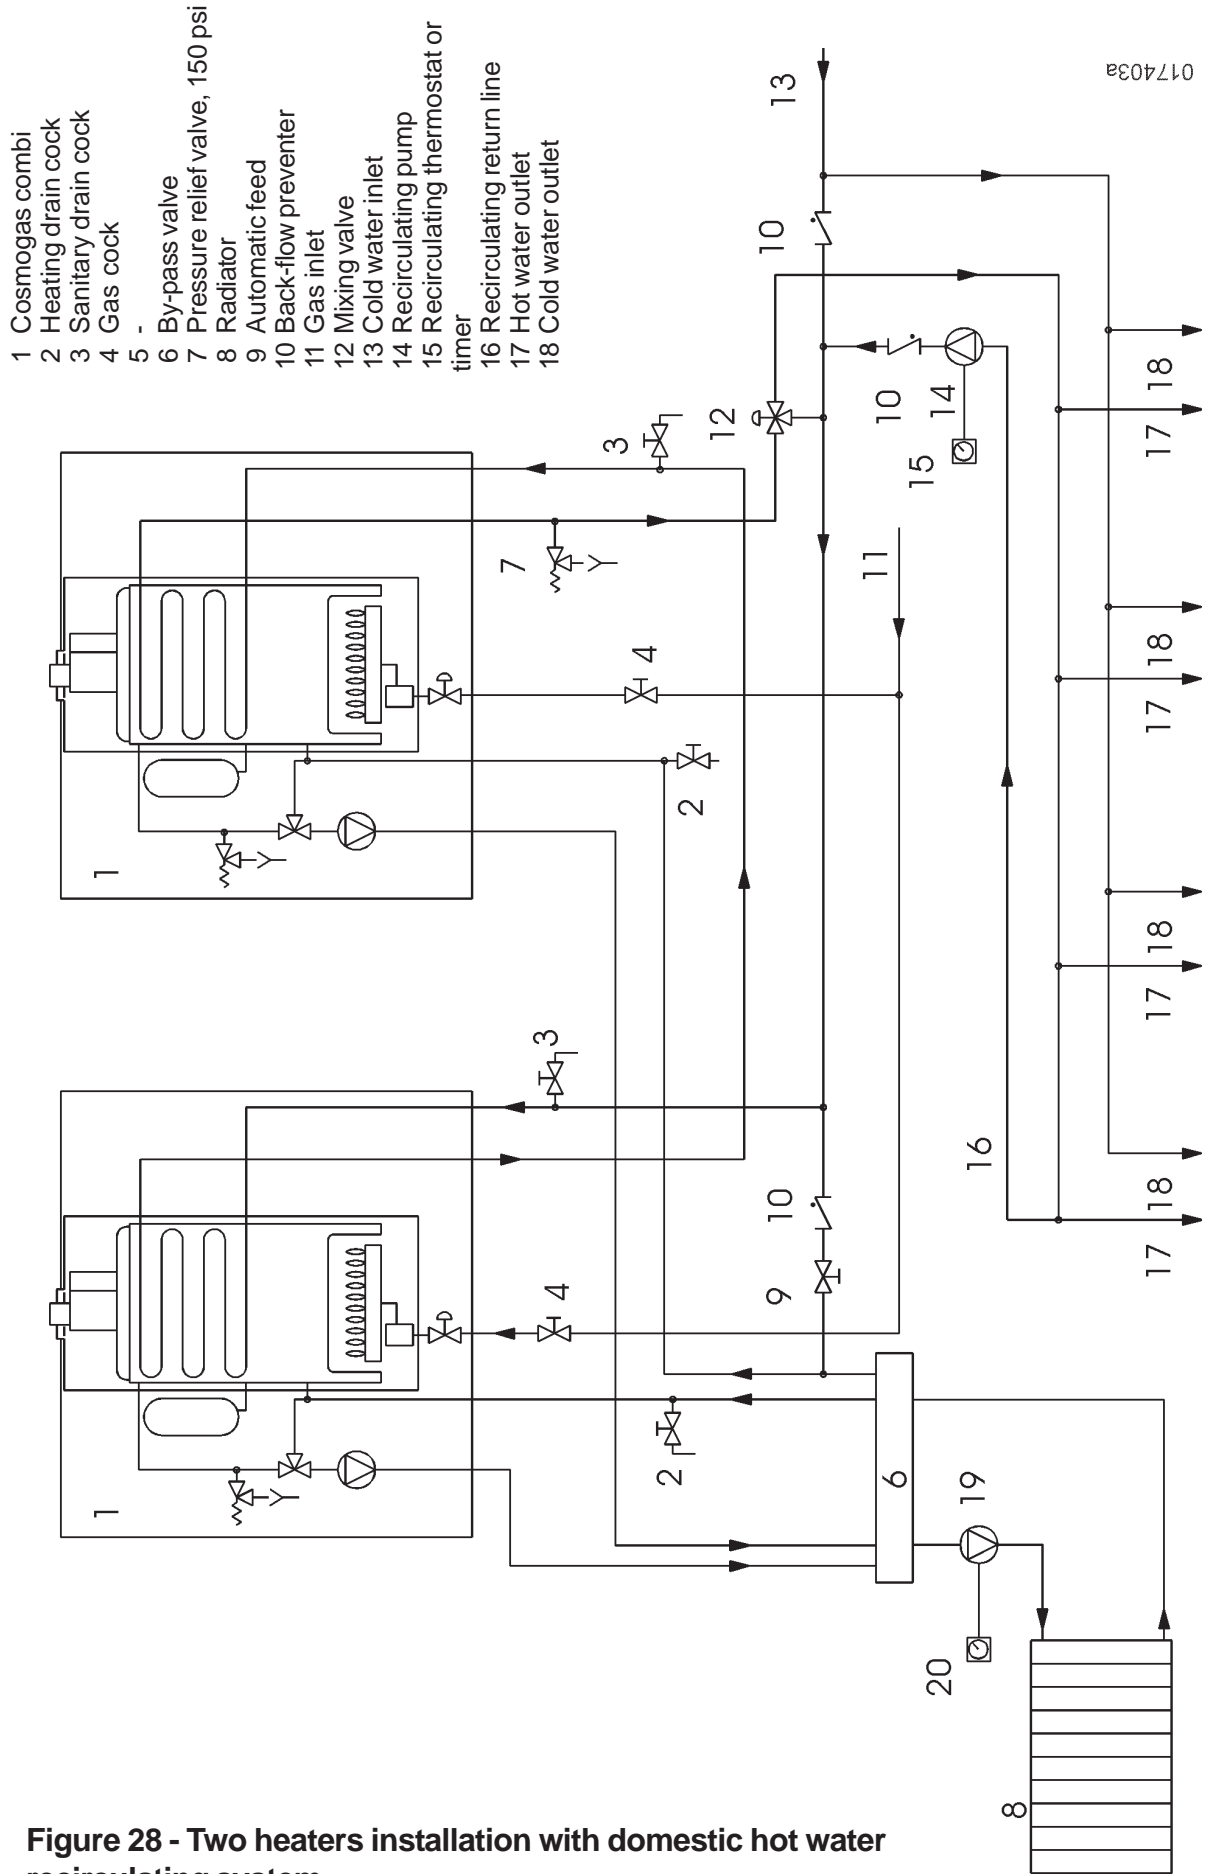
1 Cosmogas combi
2 Heating drain cock
3 Sanitary drain cock
4 Gas cock
5 -
6 By-pass valve
7 Pressure relief valve, 150 psi
8 Radiator
9 Automatic feed
10 Back-flow preventer
11 Gas inlet
12 Mixing valve
13 Cold water inlet
14 Recirculating pump
15 Recirculating thermostat or timer
16 Recirculating return line
17 Hot water outlet
18 Cold water outlet

017403a

13
10
12
3
10
14
15
7
11
4
2
1
18
17
18
17
18
17
16
18
17
10
3
9
4
2
1
6
19
20
8

Figure 28 - Two heaters installation with domestic hot water recirculating system